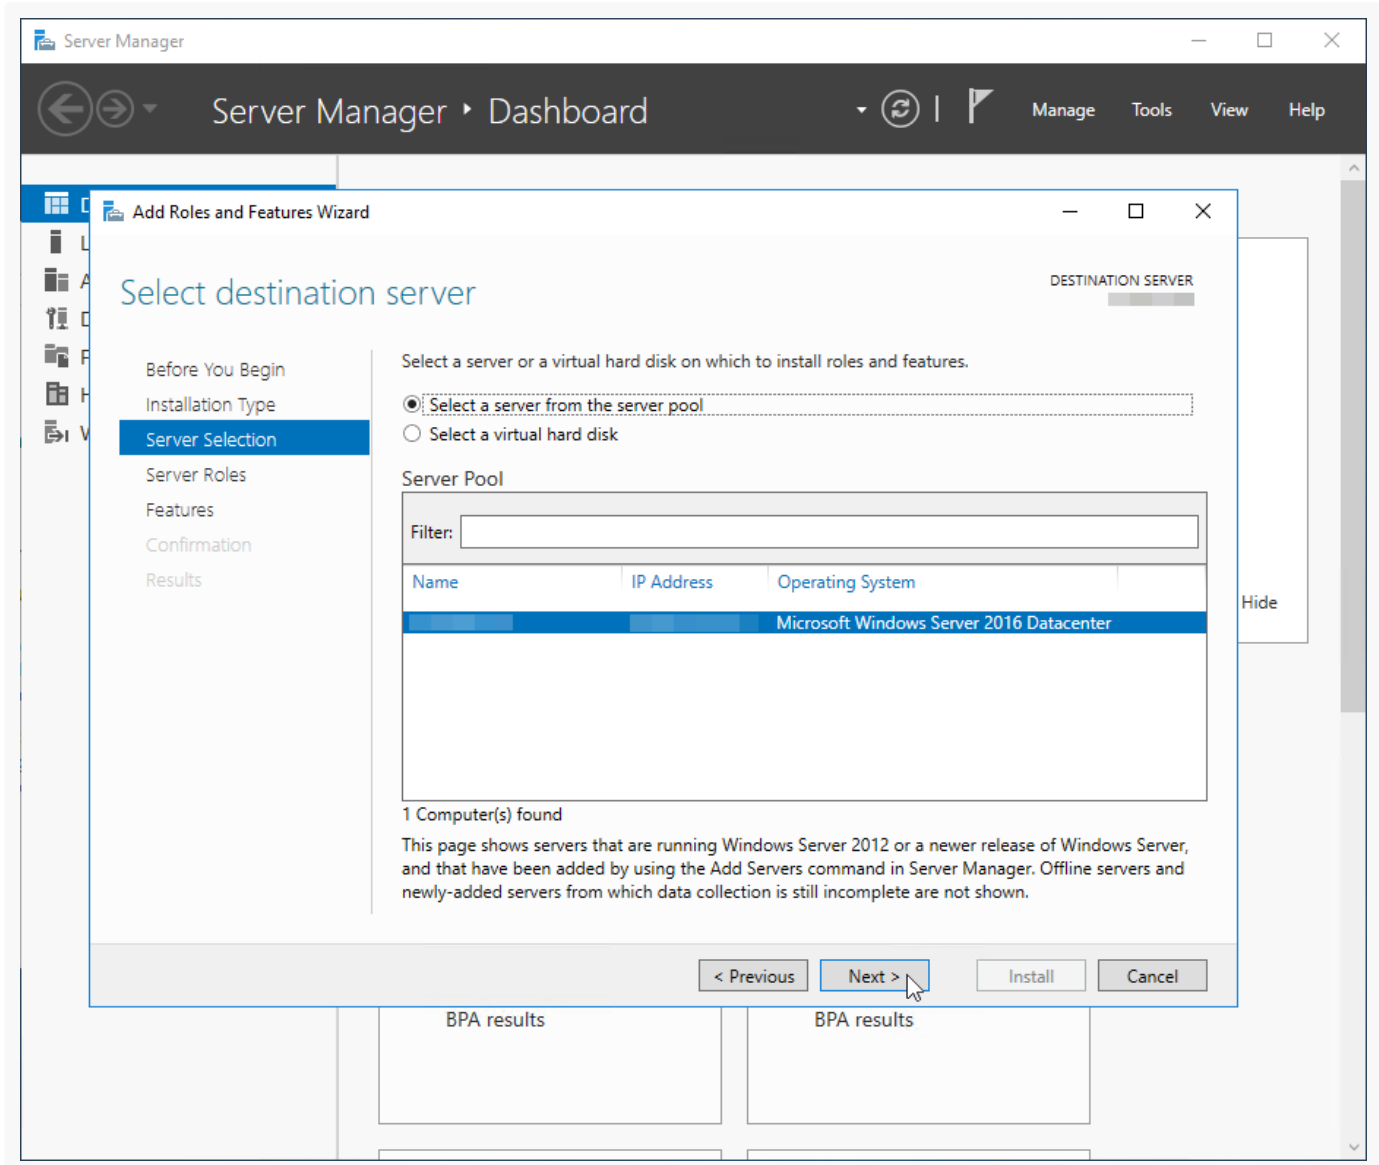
Server Manager

Server Manager • Dashboard

Manage Tools View Help

D
L
A
D
F
H
V

Add Roles and Features Wizard

Select destination server

DESTINATION SERVER
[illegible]

Before You Begin
Installation Type
Server Selection
Server Roles
Features
Confirmation
Results

Select a server or a virtual hard disk on which to install roles and features.

Select a server from the server pool
Select a virtual hard disk

Server Pool

Filter:

| Name | IP Address | Operating System |
|---|---|---|
| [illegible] | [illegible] | Microsoft Windows Server 2016 Datacenter |

1 Computer(s) found

This page shows servers that are running Windows Server 2012 or a newer release of Windows Server, and that have been added by using the Add Servers command in Server Manager. Offline servers and newly-added servers from which data collection is still incomplete are not shown.

< Previous Next > Install Cancel

Hide

BPA results

BPA results